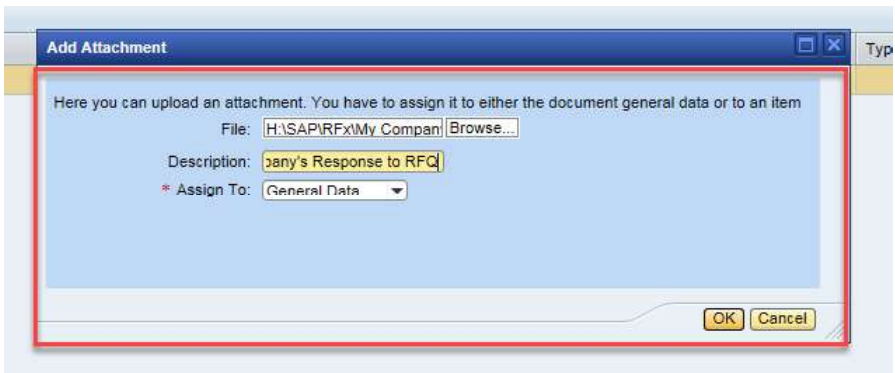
Add Attachment

Typ

Here you can upload an attachment. You have to assign it to either the document general data or to an item

File: H:\SAP\RFx\My Compan Browse...

Description: pany's Response to RFQ

* Assign To: General Data

OK Cancel